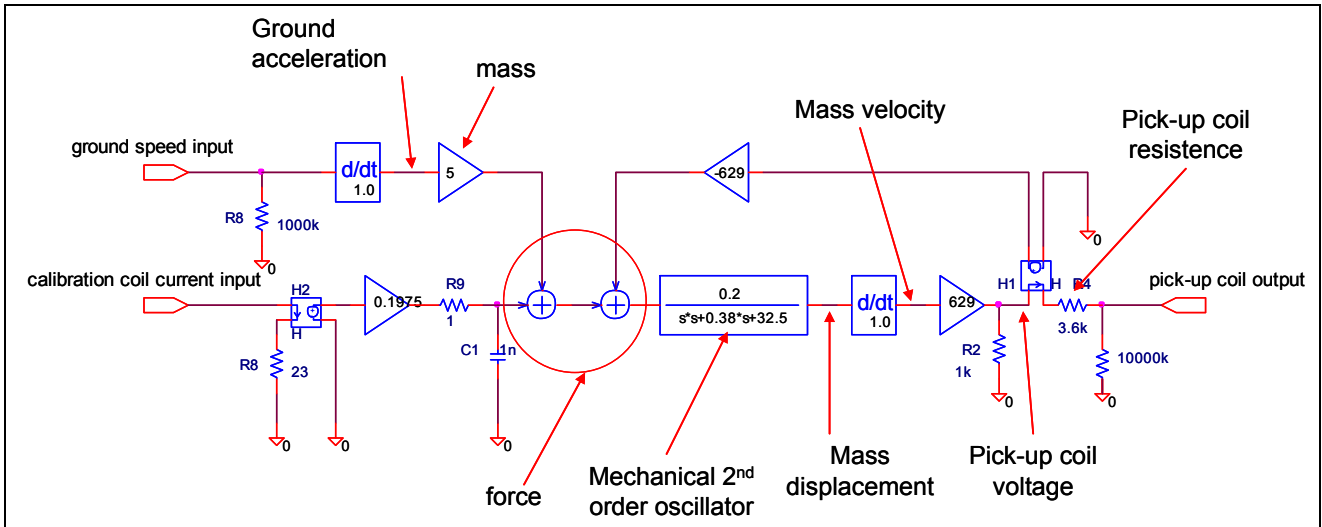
Ground acceleration

mass

Mass velocity

Pick-up coil resistence

ground speed input

d/dt
1.0

5

-629

R8
1000k

0

0

calibration coil current input

H2

H

0.1975

R9
1

0.2
s*s+0.38*s+32.5

d/dt
1.0

629

H1

H

R4
3.6k

pick-up coil output

R8
23

C1
1n

R2
1k

10000k

0

0

0

0

0

force

Mechanical 2$^{nd}$ order oscillator

Mass displacement

Pick-up coil voltage